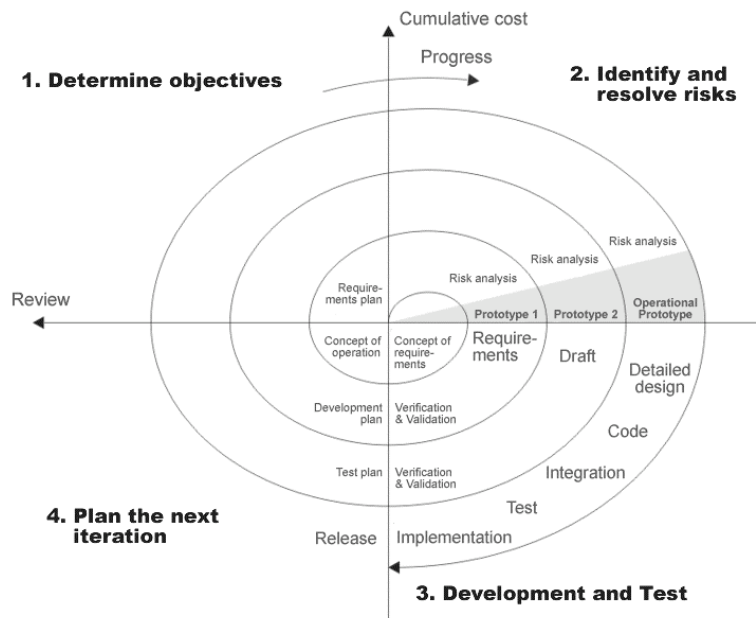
Cumulative cost

Progress

1. Determine objectives

2. Identify and resolve risks

Risk analysis

Risk analysis

Risk analysis

Requirements plan

Review

Prototype 1

Prototype 2

Operational Prototype

Concept of operation

Concept of requirements

Requirements

Draft

Detailed design

Development plan

Verification & Validation

Code

Test plan

Verification & Validation

Integration

Test

4. Plan the next iteration

Release

Implementation

3. Development and Test